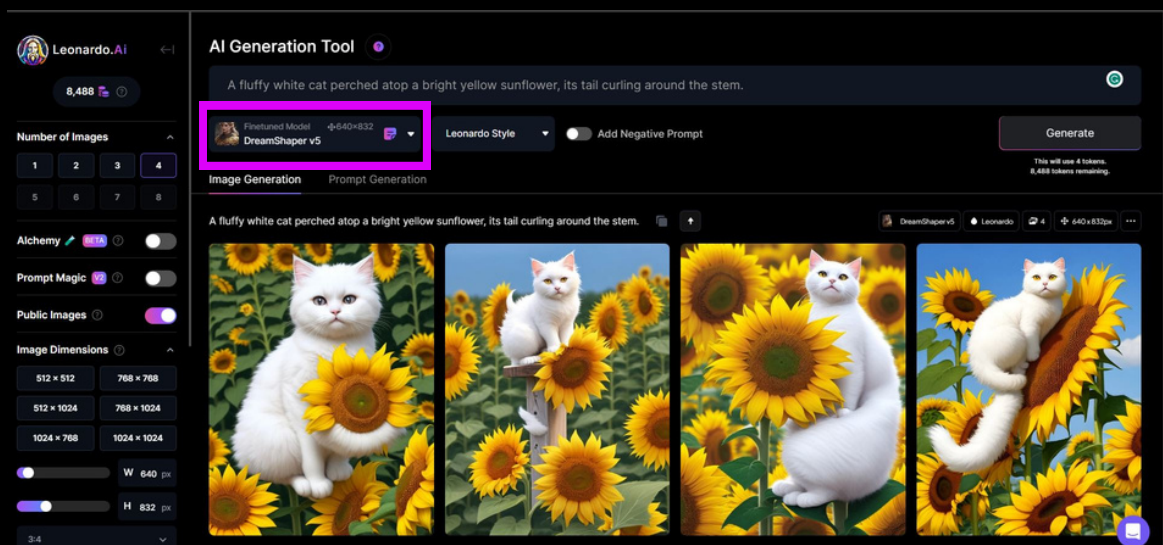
Leonardo.Ai

8,488

Number of Images

1 2 3 4
5 6 7 8

Alchemy BETA

Prompt Magic V2

Public Images

Image Dimensions

512 × 512
768 × 768
512 × 1024
768 × 1024
1024 × 768
1024 × 1024

W 640 px

H 832 px

3:4

AI Generation Tool

A fluffy white cat perched atop a bright yellow sunflower, its tail curling around the stem.

Finetuned Model 640×832
DreamShaper v5

Leonardo Style

Add Negative Prompt

Generate

This will use 4 tokens.
8,488 tokens remaining.

Image Generation Prompt Generation

A fluffy white cat perched atop a bright yellow sunflower, its tail curling around the stem.

DreamShaper v5 Leonardo 4 640 x 832px ...